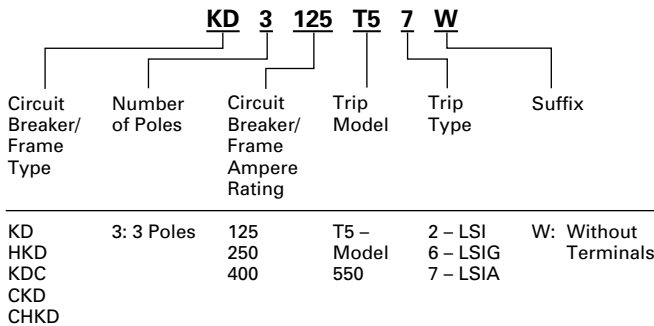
KD 3 125 T5 7 W

| Circuit Breaker/ Frame Type | Number of Poles | Circuit Breaker/ Frame Ampere Rating | Trip Model | Trip Type | Suffix |
|---|---|---|---|---|---|
| KD<br>HKD<br>KDC<br>CKD<br>CHKD | 3: 3 Poles | 125<br>250<br>400 | T5 – Model 550 | 2 – LSI<br>6 – LSIG<br>7 – LSIA | W: Without Terminals |